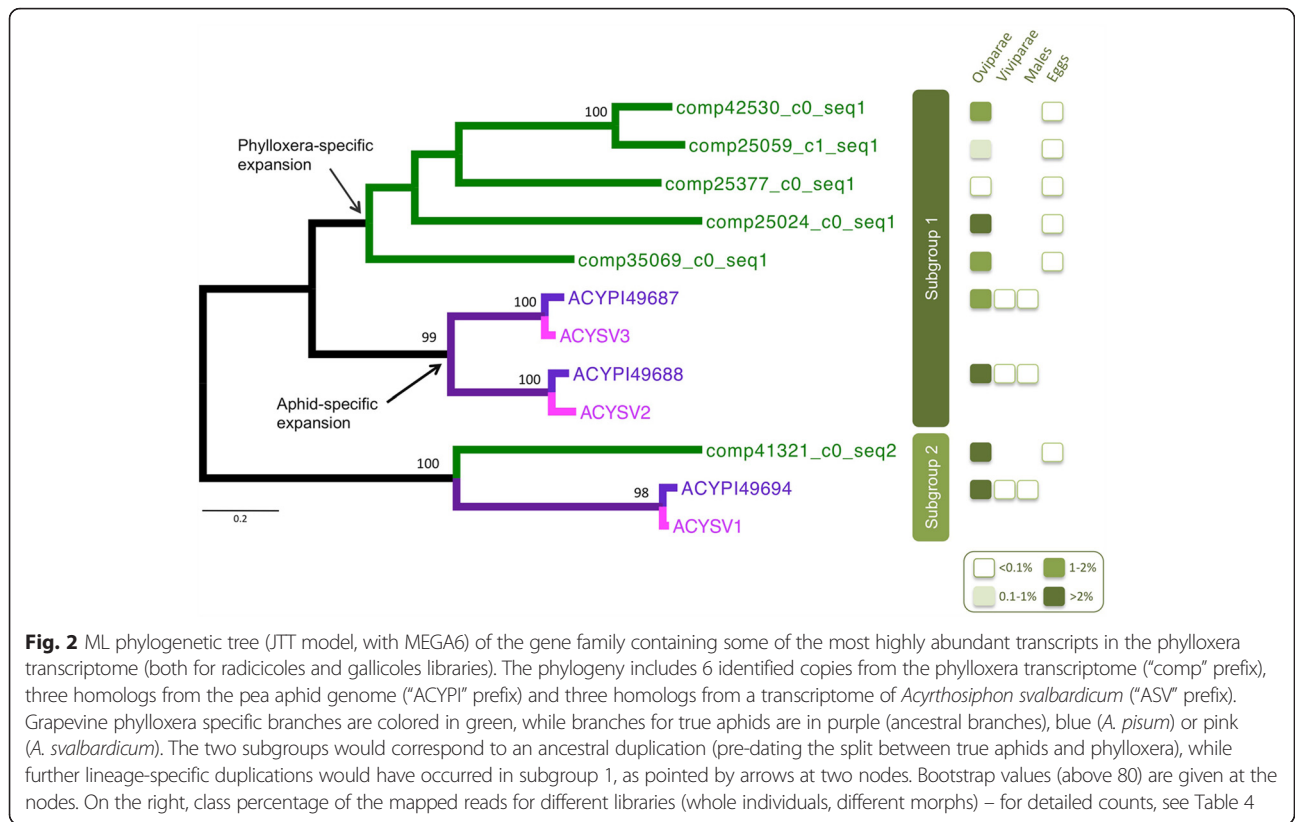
Oviparae Viviparae Males Eggs

Phylloxera-specific expansion

100 comp42530_c0_seq1

comp25059_c1_seq1

comp25377_c0_seq1

comp25024_c0_seq1

comp35069_c0_seq1

100 ACYPI49687

ACYSV3

99

100 ACYPI49688

ACYSV2

Aphid-specific expansion

100 comp41321_c0_seq2

98 ACYPI49694

ACYSV1

0.2

Subgroup 1

Subgroup 2

<0.1% 1-2%

0.1-1% >2%

**Fig. 2** ML phylogenetic tree (JTT model, with MEGA6) of the gene family containing some of the most highly abundant transcripts in the phylloxera transcriptome (both for radicicoles and gallicoles libraries). The phylogeny includes 6 identified copies from the phylloxera transcriptome ("comp" prefix), three homologs from the pea aphid genome ("ACYPI" prefix) and three homologs from a transcriptome of *Acyrthosiphon svalbardicum* ("ASV" prefix). Grapevine phylloxera specific branches are colored in green, while branches for true aphids are in purple (ancestral branches), blue (*A. pisum*) or pink (*A. svalbardicum*). The two subgroups would correspond to an ancestral duplication (pre-dating the split between true aphids and phylloxera), while further lineage-specific duplications would have occurred in subgroup 1, as pointed by arrows at two nodes. Bootstrap values (above 80) are given at the nodes. On the right, class percentage of the mapped reads for different libraries (whole individuals, different morphs) – for detailed counts, see Table 4